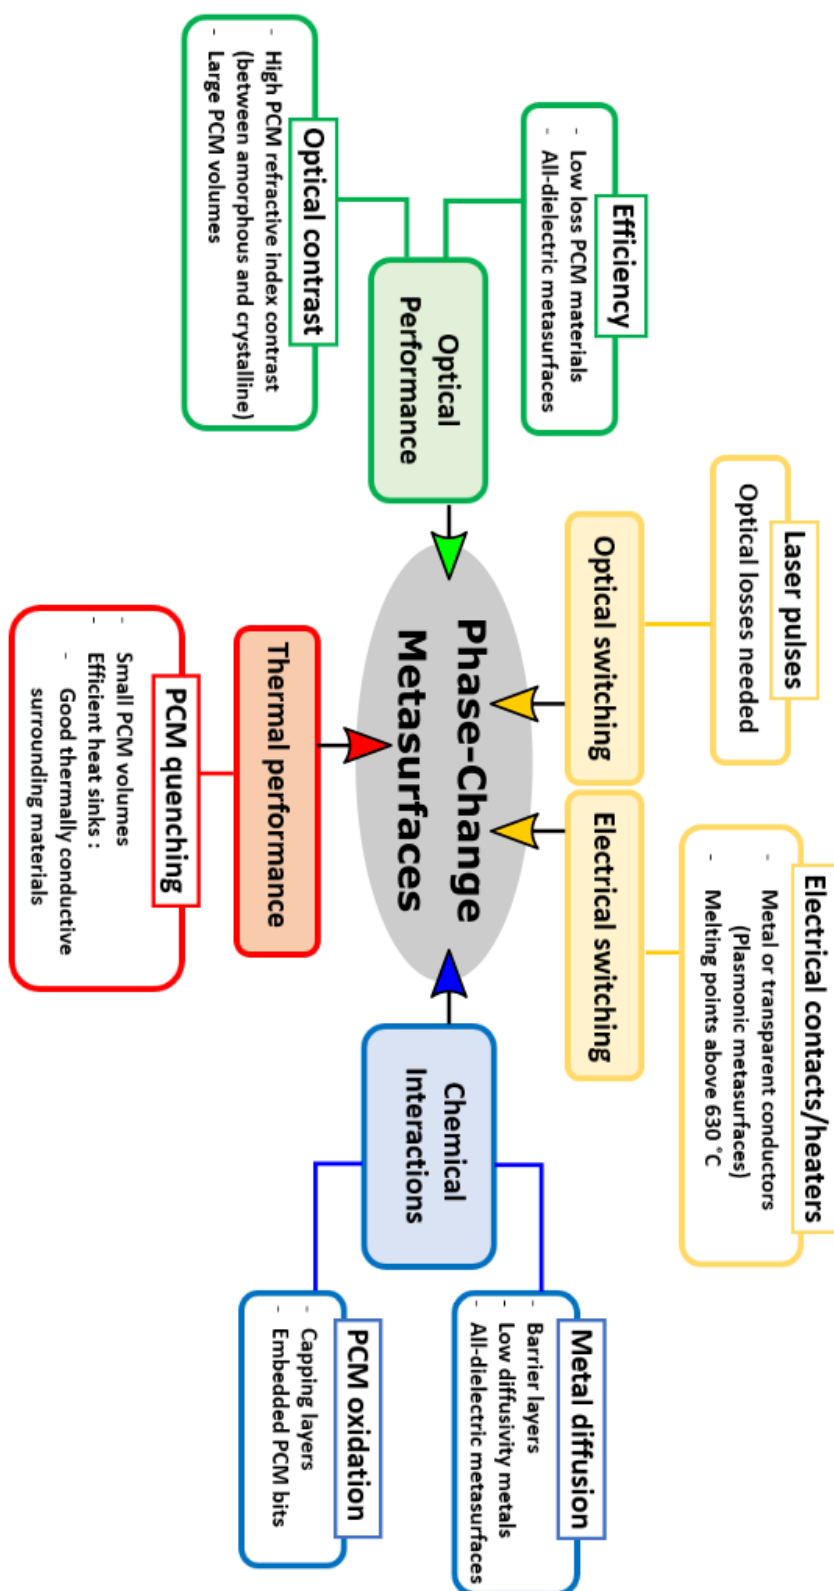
Phase-Change Metasurfaces

Optical Performance

Optical contrast
- High PCM refractive index contrast (between amorphous and crystalline)
- Large PCM volumes

Efficiency
- Low loss PCM materials
- All-dielectric metasurfaces

Optical switching

Laser pulses
Optical losses needed

Electrical switching

Electrical contacts/heaters
- Metal or transparent conductors (Plasmonic metasurfaces)
- Melting points above 630 °C

Chemical Interactions

Metal diffusion
- Barrier layers
- Low diffusivity metals
- All-dielectric metasurfaces

PCM oxidation
- Capping layers
- Embedded PCM bits

Thermal performance

PCM quenching
- Small PCM volumes
- Efficient heat sinks :
- Good thermally conductive surrounding materials